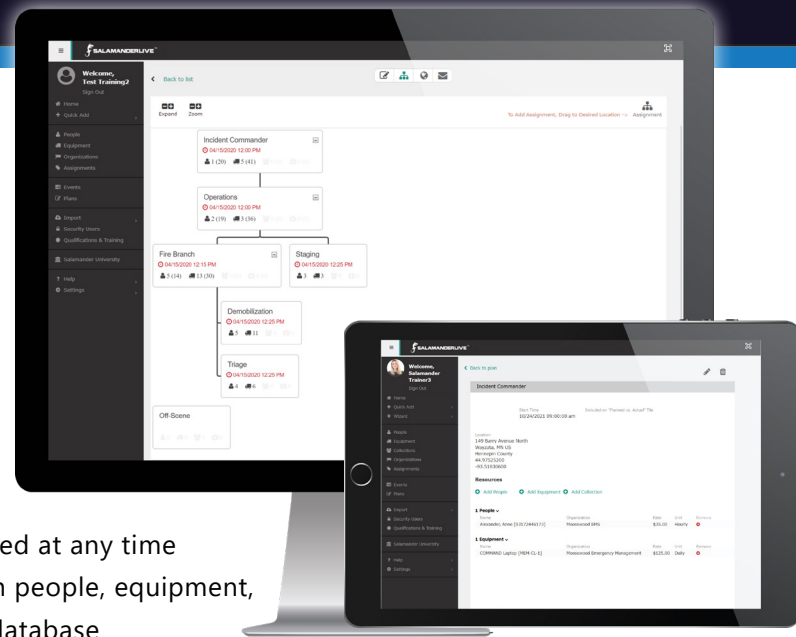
SALAMANDERLIVE

Welcome, Test Training2
Sign Out

Home
Quick Add
People
Equipment
Organizations
Assignments
Events
Plans
Import
Security Users
Qualifications & Training
Salamander University
Help
Settings

Back to list

Expand Zoom

To Add Assignment, Drag to Desired Location Assignment

Incident Commander
04/15/2020 12:00 PM
1 (20) 5 (41)

Operations
04/15/2020 12:00 PM
2 (19) 3 (36)

Fire Branch
04/15/2020 12:15 PM
3 (14) 13 (30)

Staging
04/15/2020 12:25 PM
3 3

Demobilization
04/15/2020 12:25 PM
5 11

Triage
04/15/2020 12:25 PM
4 6

Off-Scene

SALAMANDERLIVE

Welcome, Salamander Trainer3
Sign Out

Home
Quick Add
Wizard
People
Equipment
Collections
Organizations
Assignments
Events
Plans
Import
Security Users
Qualifications & Training
Salamander University
Help
Settings

Back to plan

Incident Commander

Start Time
10/24/2021 09:00:00 am

Location
149 Barry Avenue North
Wayzata, MN US
Hennepin County
44.97525200
-93.51030600

Resources

Add People Add Equipment Add Collection

1 People
Name Organization Rate Unit Remove
Anwander, Anne [5357384631] Plowswood EMS $35.00 Hourly

1 Equipment
Name Organization Rate Unit Remove
COMMAND Laptop [MEM-CL-E] Plowswood Emergency Management $125.00 Daily

ed at any time
n people, equipment,
database